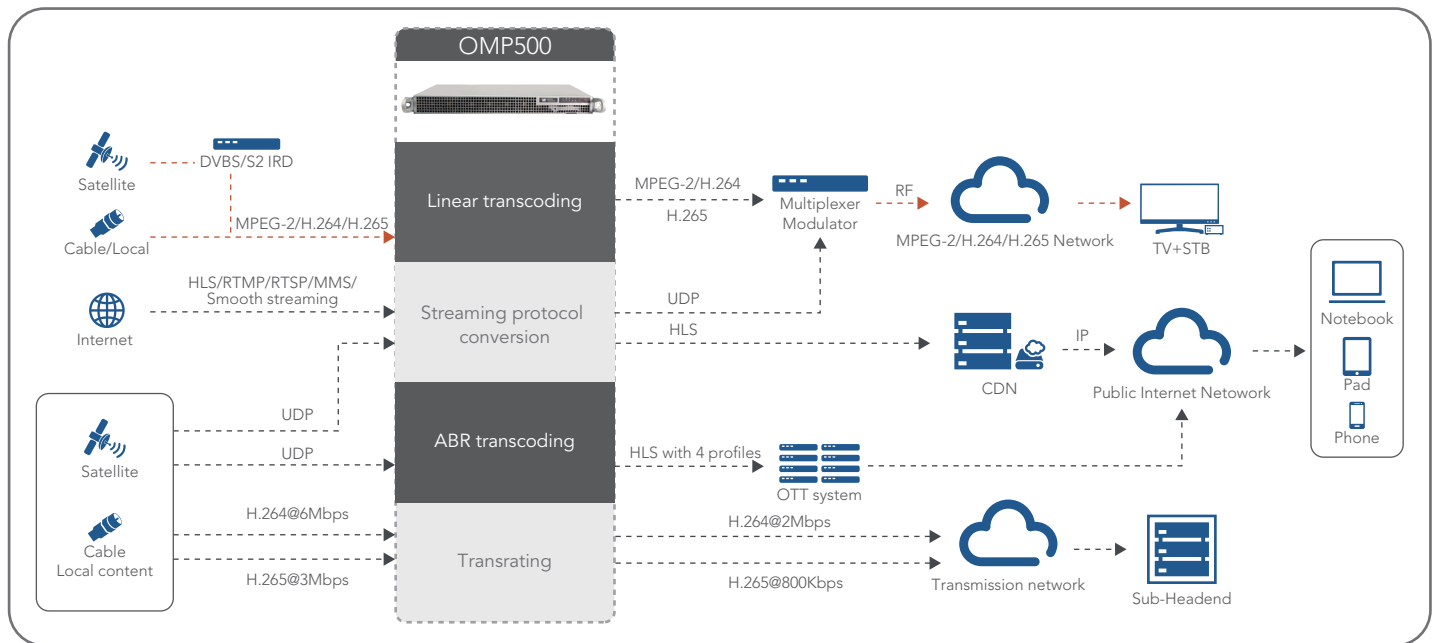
OMP500

Satellite

DVBS/S2 IRD

Cable/Local

MPEG-2/H.264/H.265

Linear transcoding

MPEG-2/H.264

H.265

Multiplexer Modulator

RF

MPEG-2/H.264/H.265 Network

TV+STB

Internet

HLS/RTMP/RTSP/MMS/ Smooth streaming

Streaming protocol conversion

UDP

HLS

CDN

IP

Public Internet Netowork

Notebook

Pad

Phone

Satellite

UDP

UDP

ABR transcoding

HLS with 4 profiles

OTT system

Cable Local content

H.264@6Mbps

H.265@3Mbps

Transrating

H.264@2Mbps

H.265@800Kbps

Transmission network

Sub-Headend